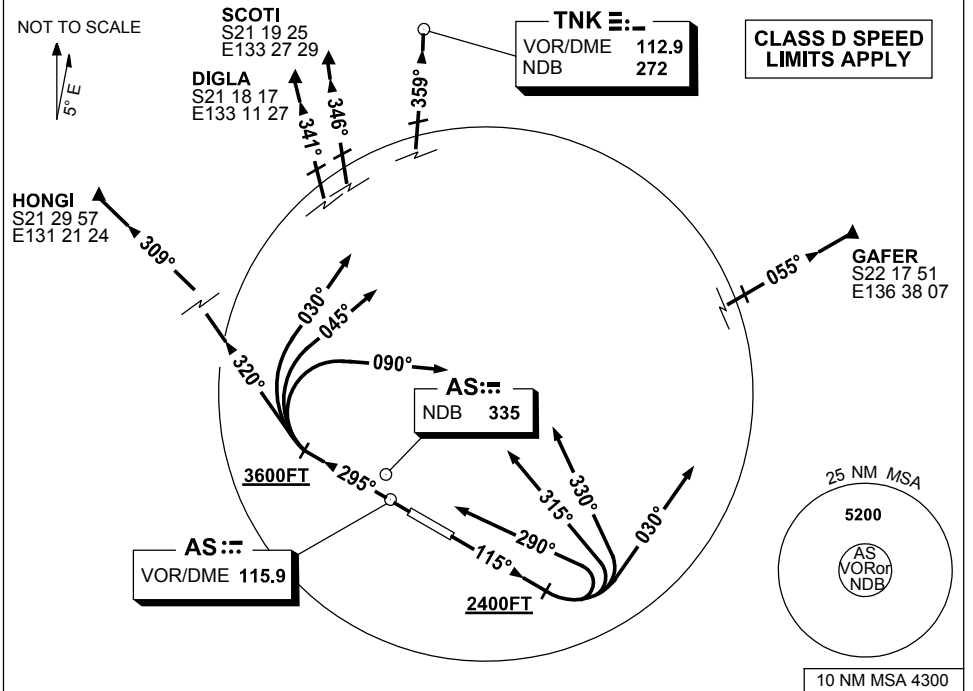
NOT TO SCALE

5° E

SCOTI
S21 19 25
E133 27 29

DIGLA
S21 18 17
E133 11 27

TNK
VOR/DME 112.9
NDB 272

CLASS D SPEED LIMITS APPLY

341°
346°
359°

HONGI
S21 29 57
E131 21 24

309°

GAFER
S22 17 51
E136 38 07

055°

030°
045°
090°
320°

AS
NDB 335

3600FT
295°

315°
330°
290°
030°
115°

AS
VOR/DME 115.9

2400FT

25 NM MSA
5200
AS
VORor
NDB

10 NM MSA 4300